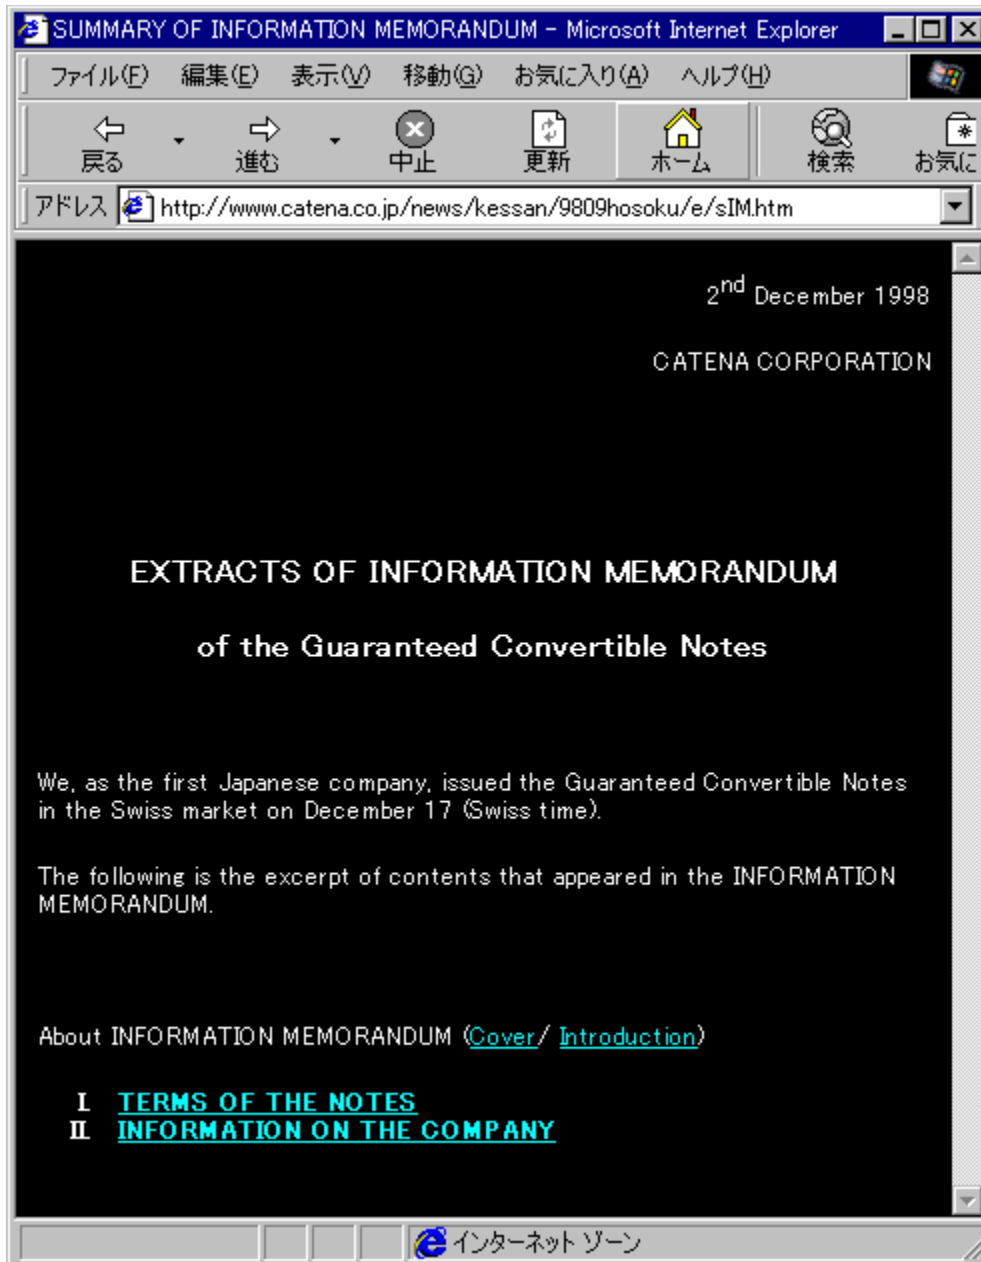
SUMMARY OF INFORMATION MEMORANDUM - Microsoft Internet Explorer

ファイル(F) 編集(E) 表示(V) 移動(G) お気に入り(A) ヘルプ(H)

戻る 進む 中止 更新 ホーム 検索 お気に

アドレス http://www.catena.co.jp/news/kessan/9809hosoku/e/sIM.htm

2$^{nd}$ December 1998

CATENA CORPORATION

EXTRACTS OF INFORMATION MEMORANDUM

of the Guaranteed Convertible Notes

We, as the first Japanese company, issued the Guaranteed Convertible Notes in the Swiss market on December 17 (Swiss time).

The following is the excerpt of contents that appeared in the INFORMATION MEMORANDUM.

About INFORMATION MEMORANDUM (Cover/ Introduction)

I TERMS OF THE NOTES
II INFORMATION ON THE COMPANY

インターネット ゾーン